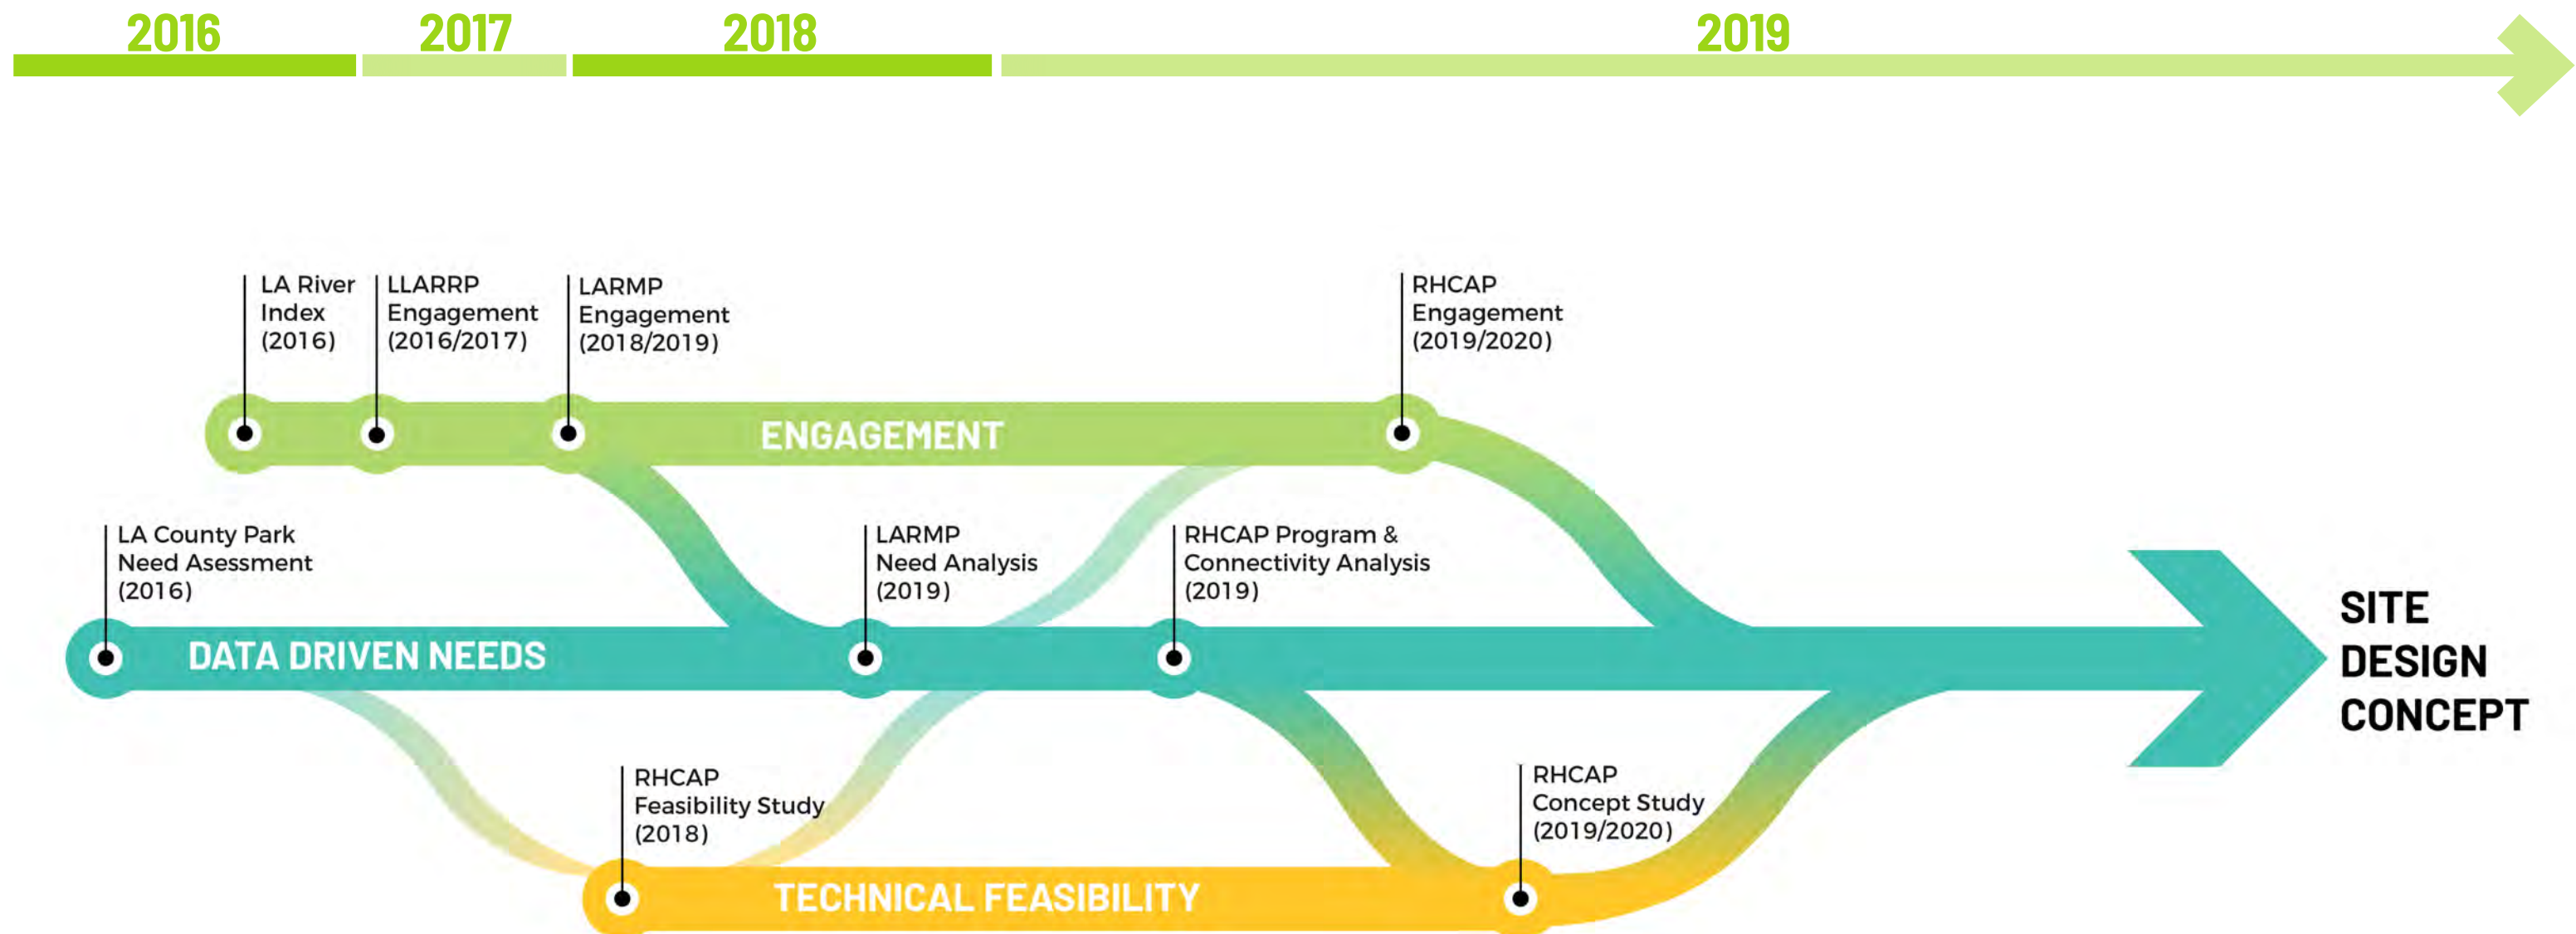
2016 2017 2018 2019

LA River Index (2016)

LLARRP Engagement (2016/2017)

LARMP Engagement (2018/2019)

RHCAP Engagement (2019/2020)

ENGAGEMENT

LA County Park Need Asessment (2016)

LARMP Need Analysis (2019)

RHCAP Program & Connectivity Analysis (2019)

DATA DRIVEN NEEDS

SITE DESIGN CONCEPT

RHCAP Feasibility Study (2018)

RHCAP Concept Study (2019/2020)

TECHNICAL FEASIBILITY